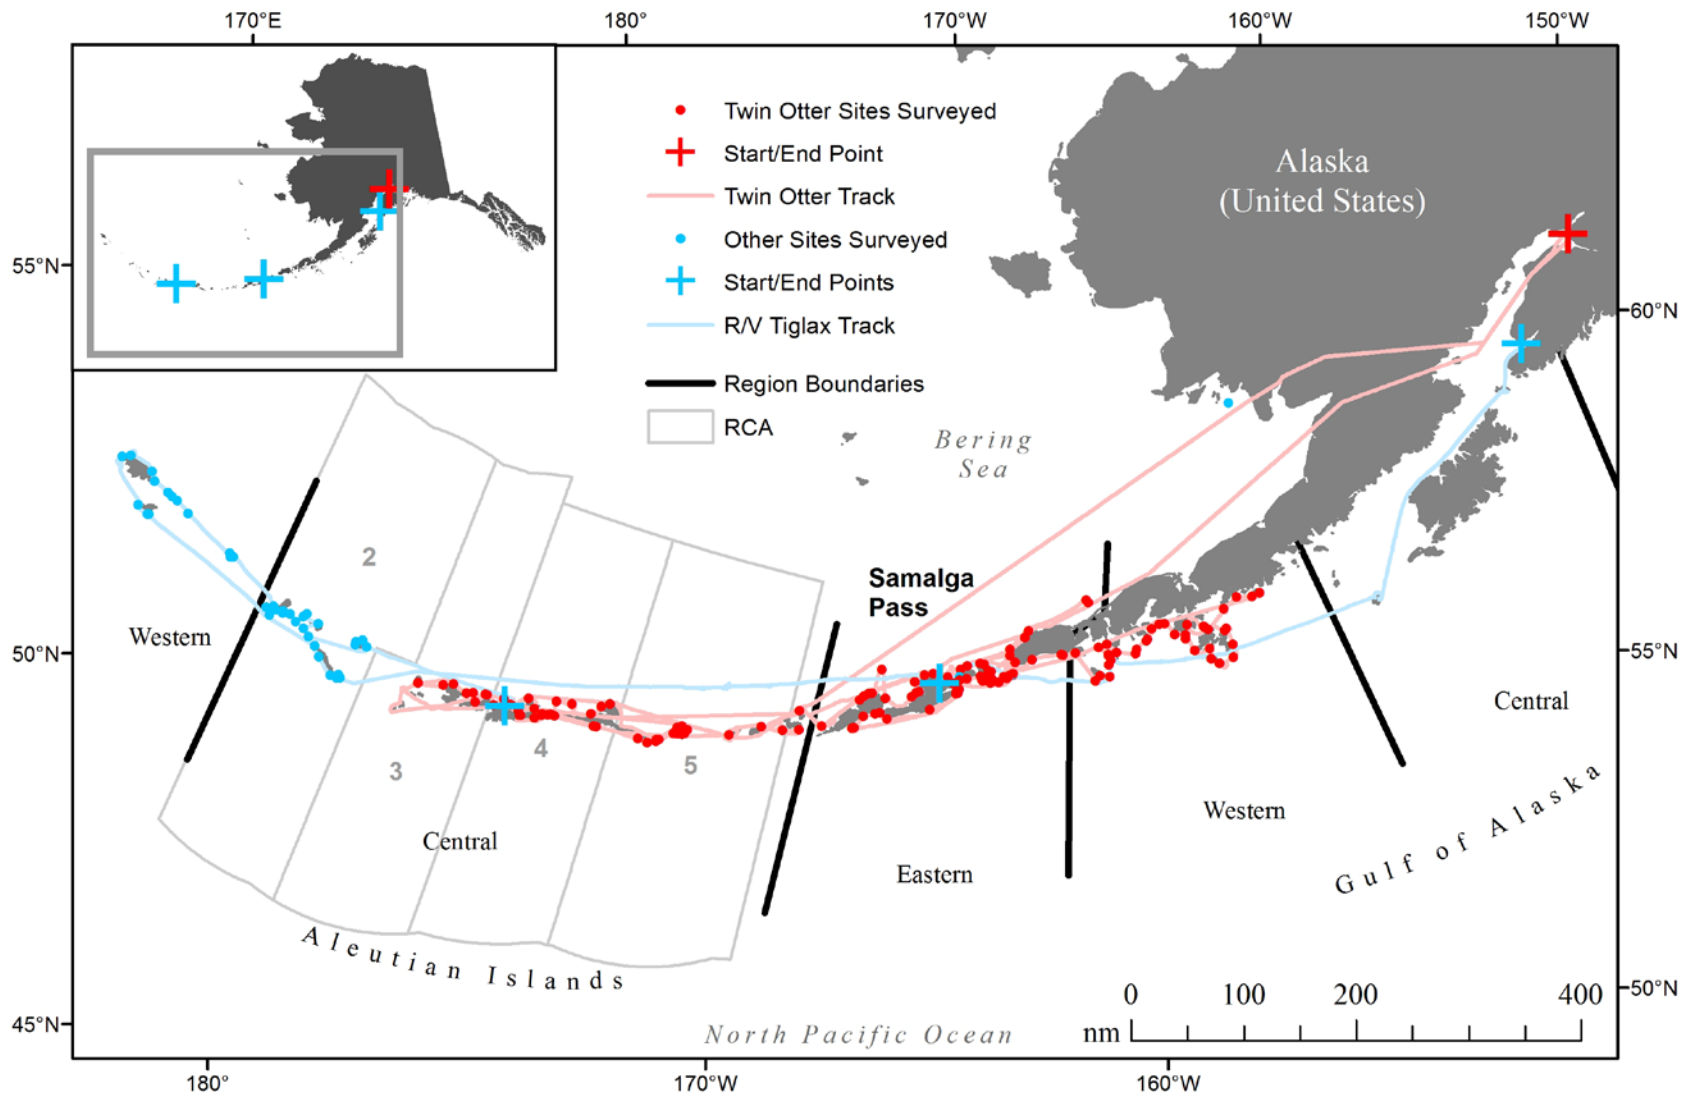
170°E
180°
170°W
160°W
150°W

55°N

Twin Otter Sites Surveyed
Start/End Point
Twin Otter Track
Other Sites Surveyed
Start/End Points
R/V Tiglax Track
Region Boundaries
RCA

Alaska
(United States)

60°N

Bering
Sea

2
Western
Samalga
Pass
50°N
55°N
3
4
5
Central
Central
Western
Eastern
Gulf of Alaska
Aleutian Islands
North Pacific Ocean
0 100 200 400
nm
50°N
45°N
180°
170°W
160°W